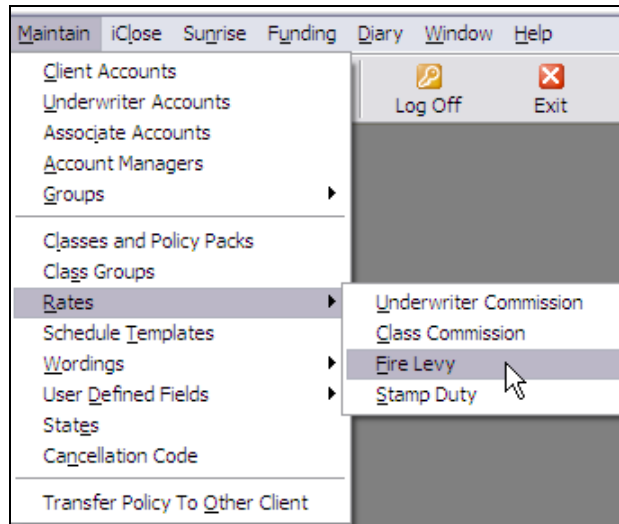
Maintain iClose Sunrise Funding Diary Window Help

Client Accounts
Underwriter Accounts
Associate Accounts
Account Managers
Groups

Classes and Policy Packs
Class Groups
Rates
Schedule Templates
Wordings
User Defined Fields
States
Cancellation Code

Transfer Policy To Other Client

Log Off
Exit

Underwriter Commission
Class Commission
Fire Levy
Stamp Duty